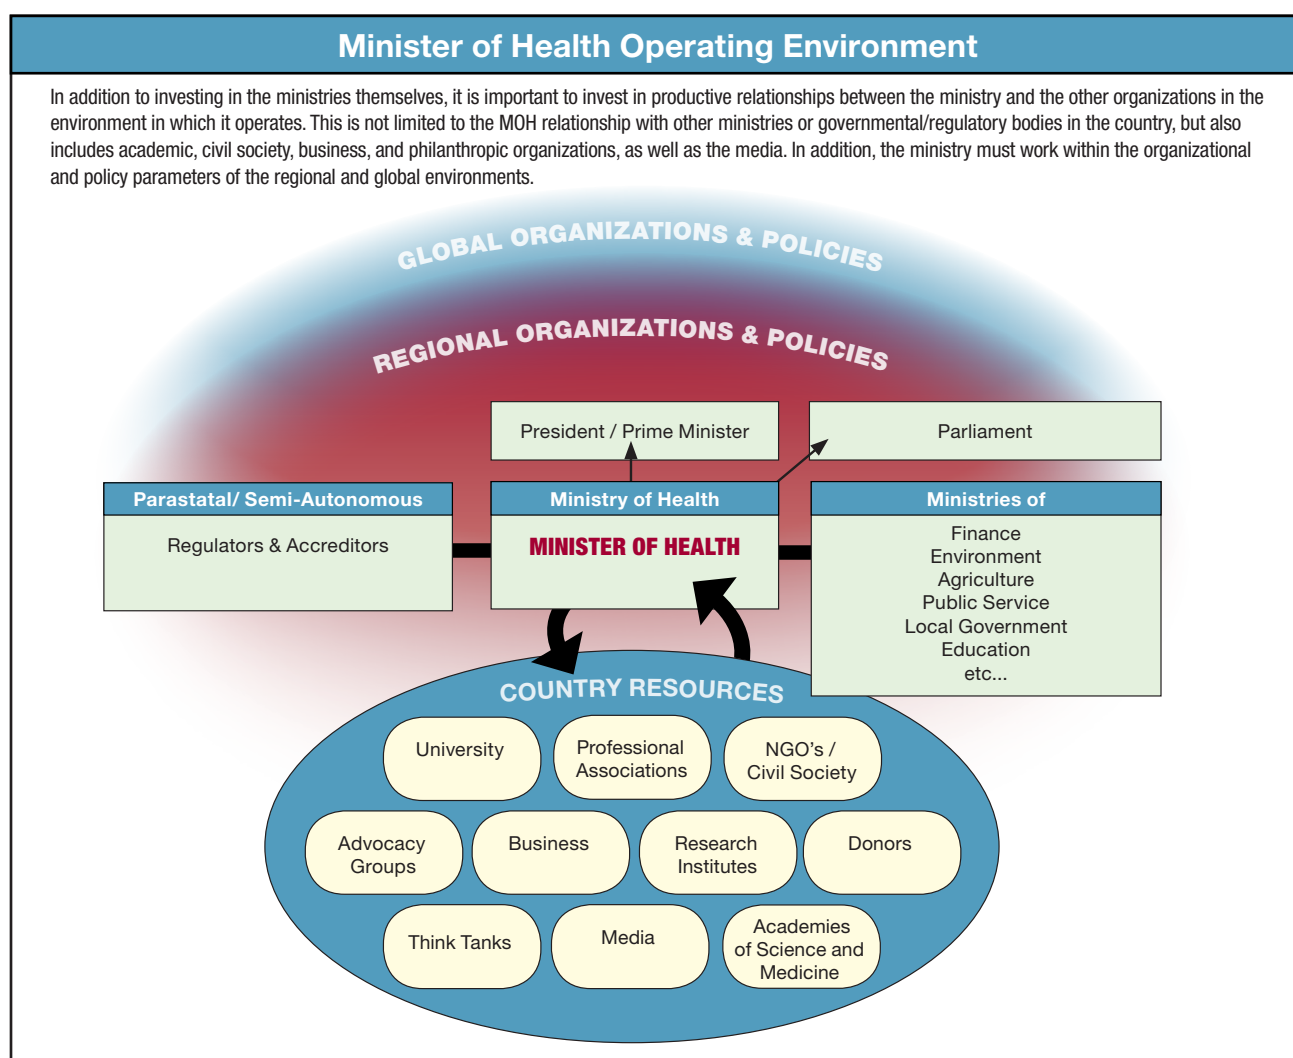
Minister of Health Operating Environment

In addition to investing in the ministries themselves, it is important to invest in productive relationships between the ministry and the other organizations in the environment in which it operates. This is not limited to the MOH relationship with other ministries or governmental/regulatory bodies in the country, but also includes academic, civil society, business, and philanthropic organizations, as well as the media. In addition, the ministry must work within the organizational and policy parameters of the regional and global environments.

GLOBAL ORGANIZATIONS & POLICIES

REGIONAL ORGANIZATIONS & POLICIES

President / Prime Minister

Parliament

Parastatal/ Semi-Autonomous

Regulators & Accreditors

Ministry of Health

MINISTER OF HEALTH

Ministries of

Finance
Environment
Agriculture
Public Service
Local Government
Education
etc...

COUNTRY RESOURCES

University

Professional Associations

NGO's / Civil Society

Advocacy Groups

Business

Research Institutes

Donors

Think Tanks

Media

Academies of Science and Medicine